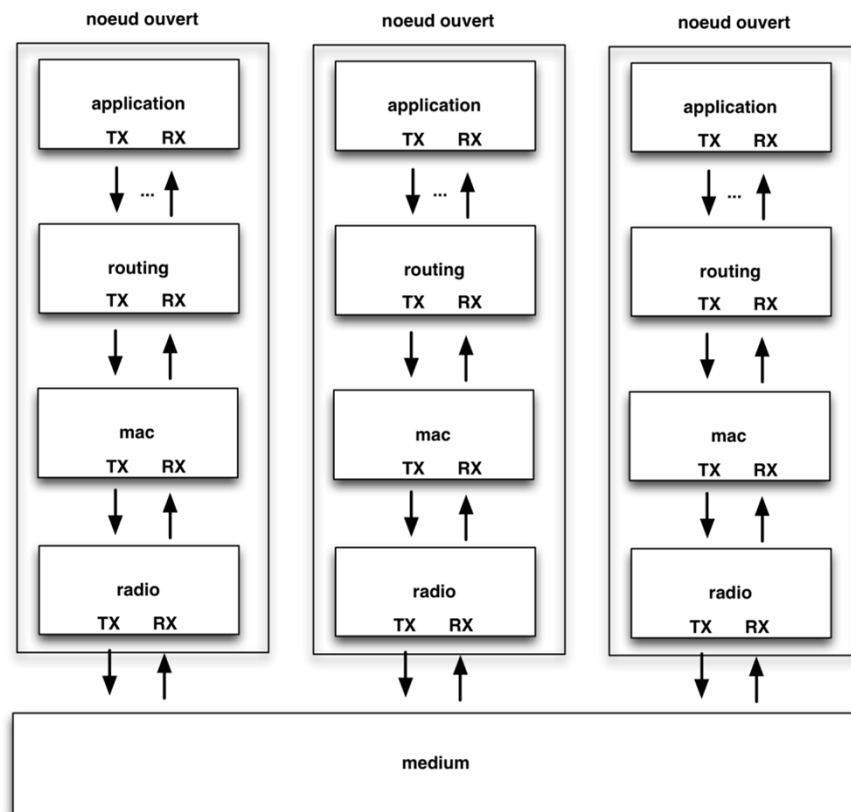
noeud ouvert

application
TX RX

...

routing
TX RX

mac
TX RX

radio
TX RX

noeud ouvert

application
TX RX

...

routing
TX RX

mac
TX RX

radio
TX RX

noeud ouvert

application
TX RX

...

routing
TX RX

mac
TX RX

radio
TX RX

medium